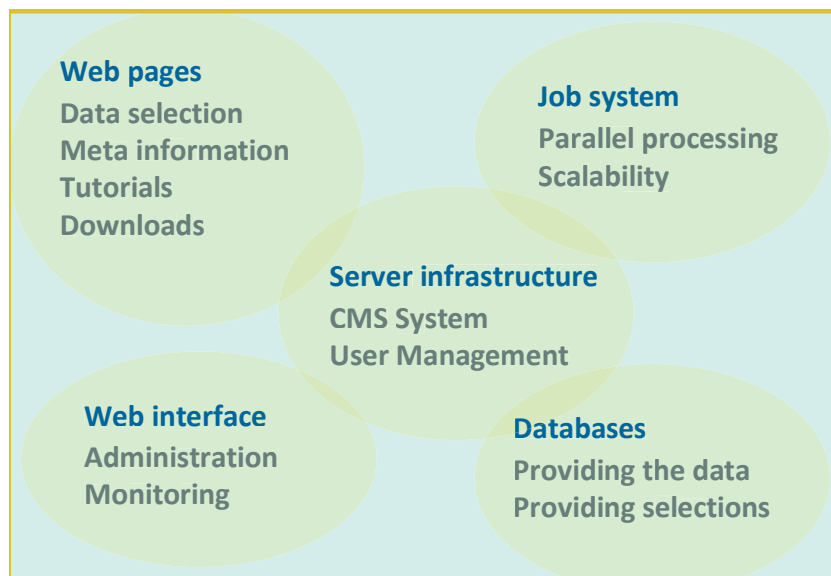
Web pages
Data selection
Meta information
Tutorials
Downloads

Job system
Parallel processing
Scalability

Server infrastructure
CMS System
User Management

Web interface
Administration
Monitoring

Databases
Providing the data
Providing selections